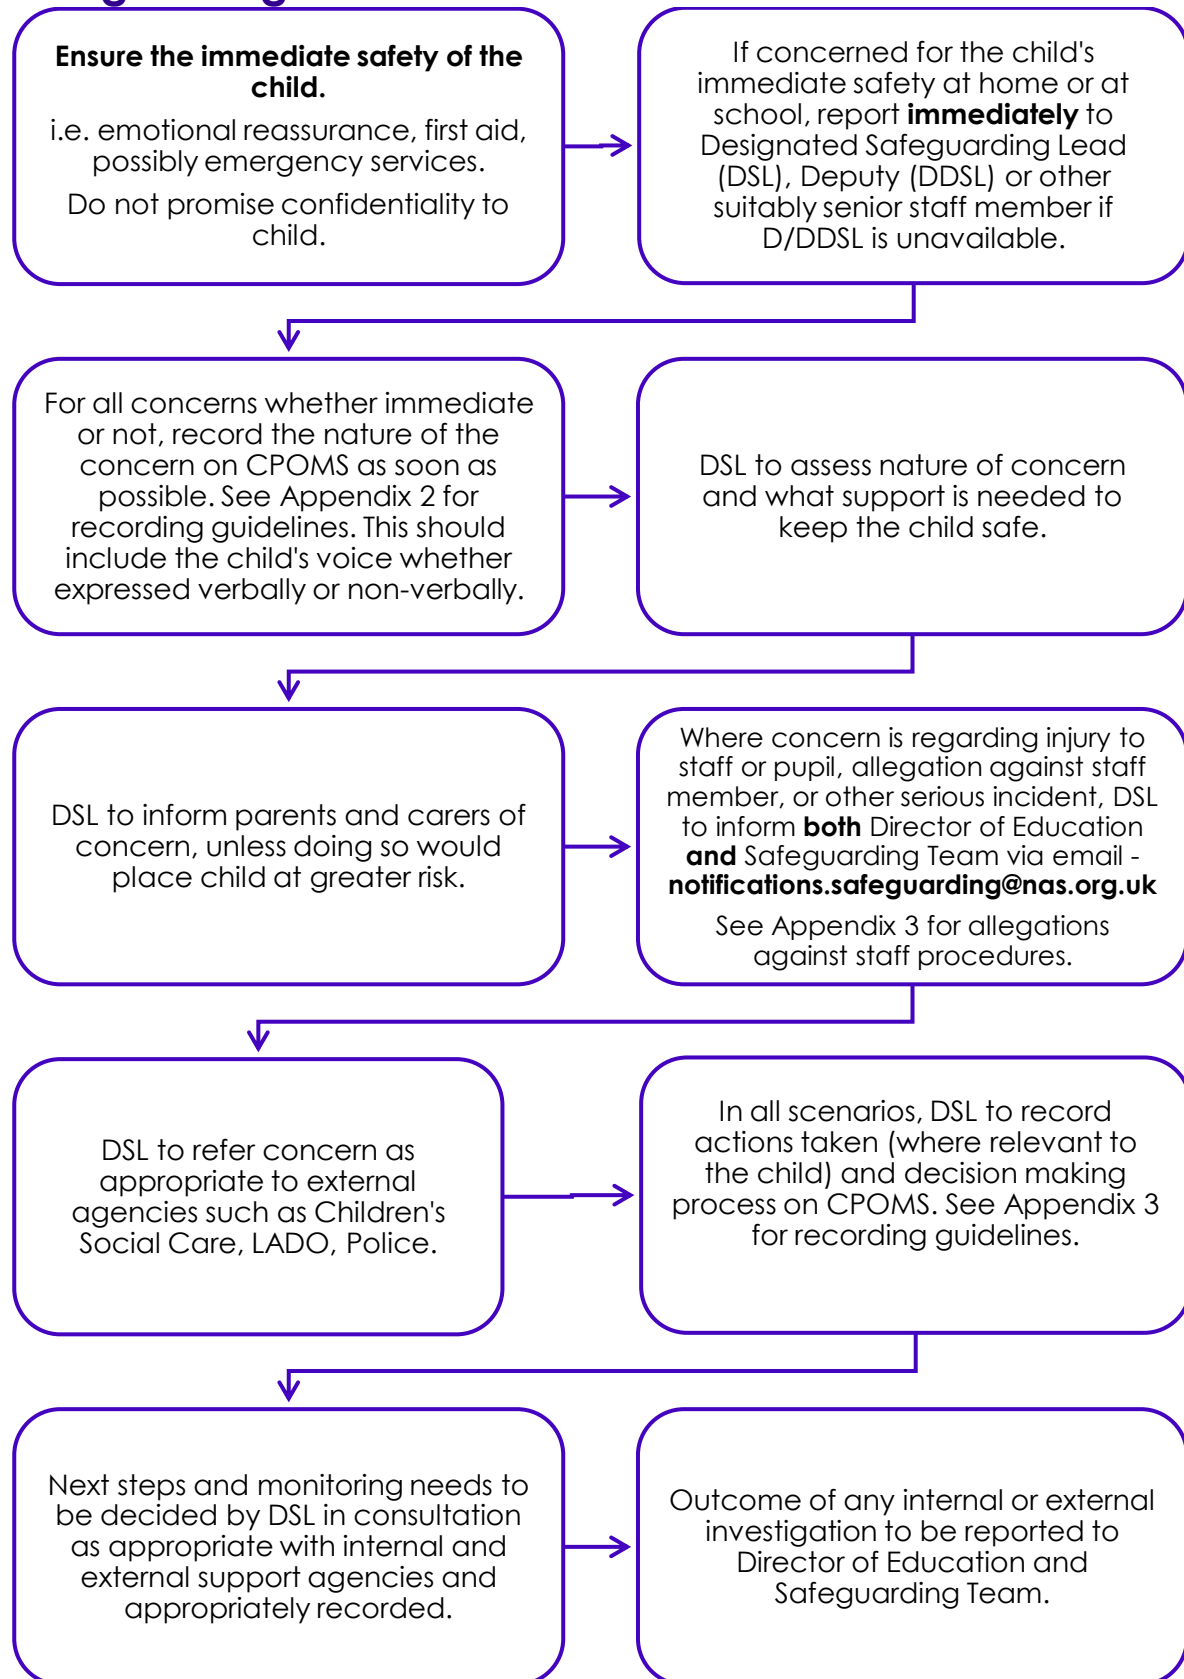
**Ensure the immediate safety of the child.**

i.e. emotional reassurance, first aid, possibly emergency services.

Do not promise confidentiality to child.

If concerned for the child's immediate safety at home or at school, report **immediately** to Designated Safeguarding Lead (DSL), Deputy (DDSL) or other suitably senior staff member if D/DDSL is unavailable.

For all concerns whether immediate or not, record the nature of the concern on CPOMS as soon as possible. See Appendix 2 for recording guidelines. This should include the child's voice whether expressed verbally or non-verbally.

DSL to assess nature of concern and what support is needed to keep the child safe.

DSL to inform parents and carers of concern, unless doing so would place child at greater risk.

Where concern is regarding injury to staff or pupil, allegation against staff member, or other serious incident, DSL to inform **both** Director of Education **and** Safeguarding Team via email - **notifications.safeguarding@nas.org.uk**

See Appendix 3 for allegations against staff procedures.

DSL to refer concern as appropriate to external agencies such as Children's Social Care, LADO, Police.

In all scenarios, DSL to record actions taken (where relevant to the child) and decision making process on CPOMS. See Appendix 3 for recording guidelines.

Next steps and monitoring needs to be decided by DSL in consultation as appropriate with internal and external support agencies and appropriately recorded.

Outcome of any internal or external investigation to be reported to Director of Education and Safeguarding Team.